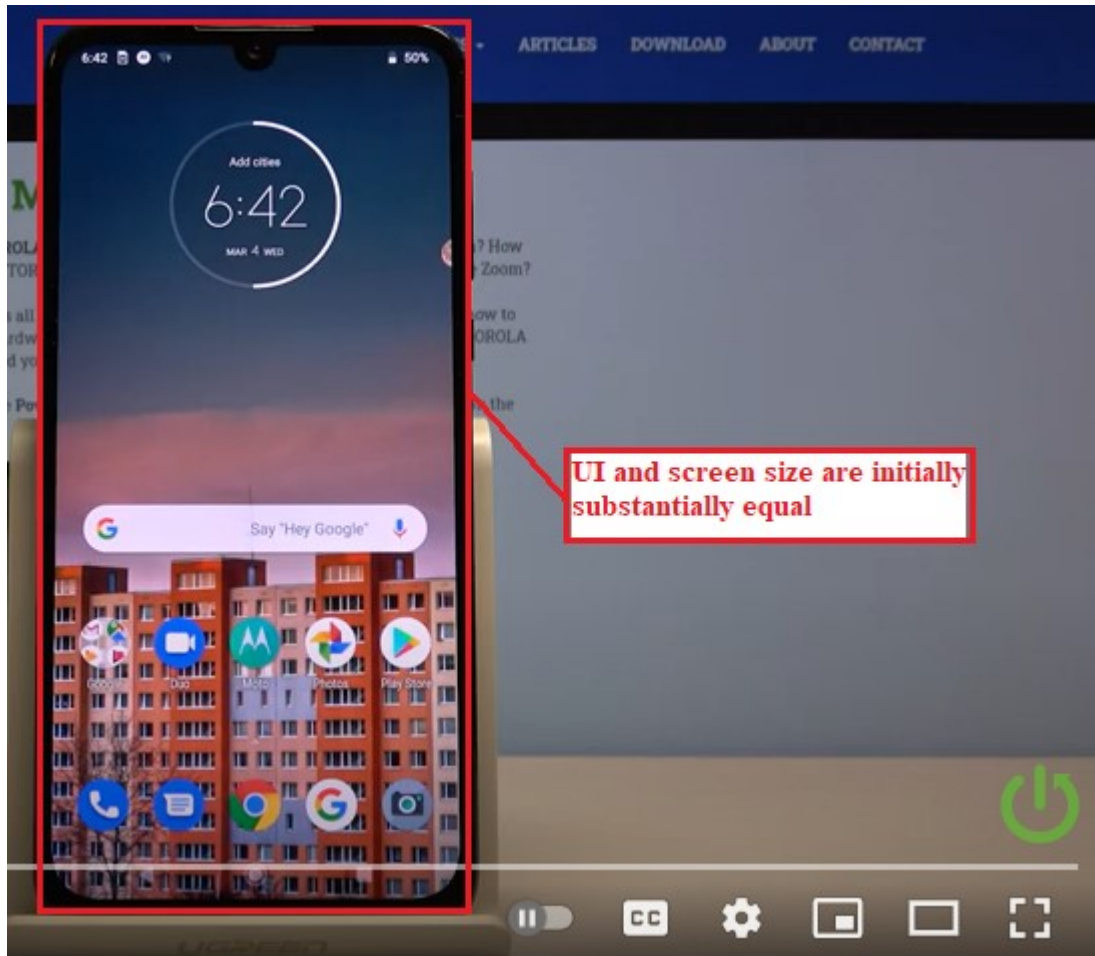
ARTICLES DOWNLOAD ABOUT CONTACT

6:42 50%

Add cities
6:42
MAR 4 WED

M
ROLA ? How
TOR Zoom?
s all ow to
rdw OROLA
d yo
e Po the

UI and screen size are initially substantially equal

Say "Hey Google"

Google Duo Moto Photos Play Store

CC